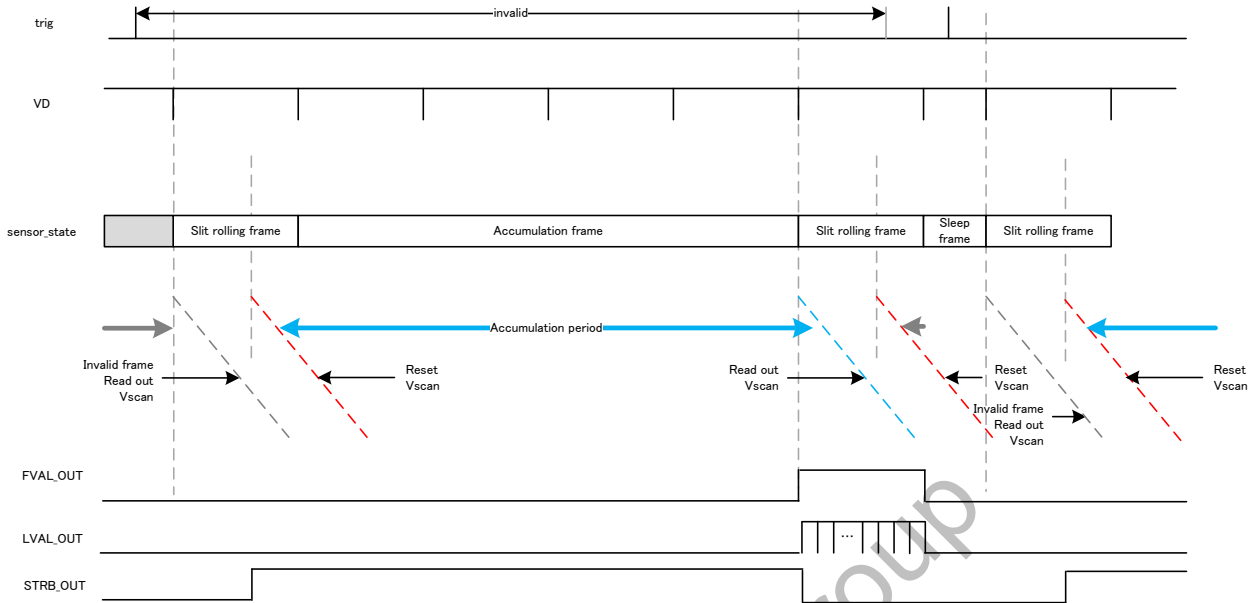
trig

invalid

VD

sensor_state

Slit rolling frame

Accumulation frame

Slit rolling frame

Sleep frame

Slit rolling frame

Accumulation period

Invalid frame Read out Vscan

Reset Vscan

Read out Vscan

Reset Vscan

Invalid frame Read out Vscan

Reset Vscan

FVAL_OUT

LVAL_OUT

…

STRB_OUT

oup